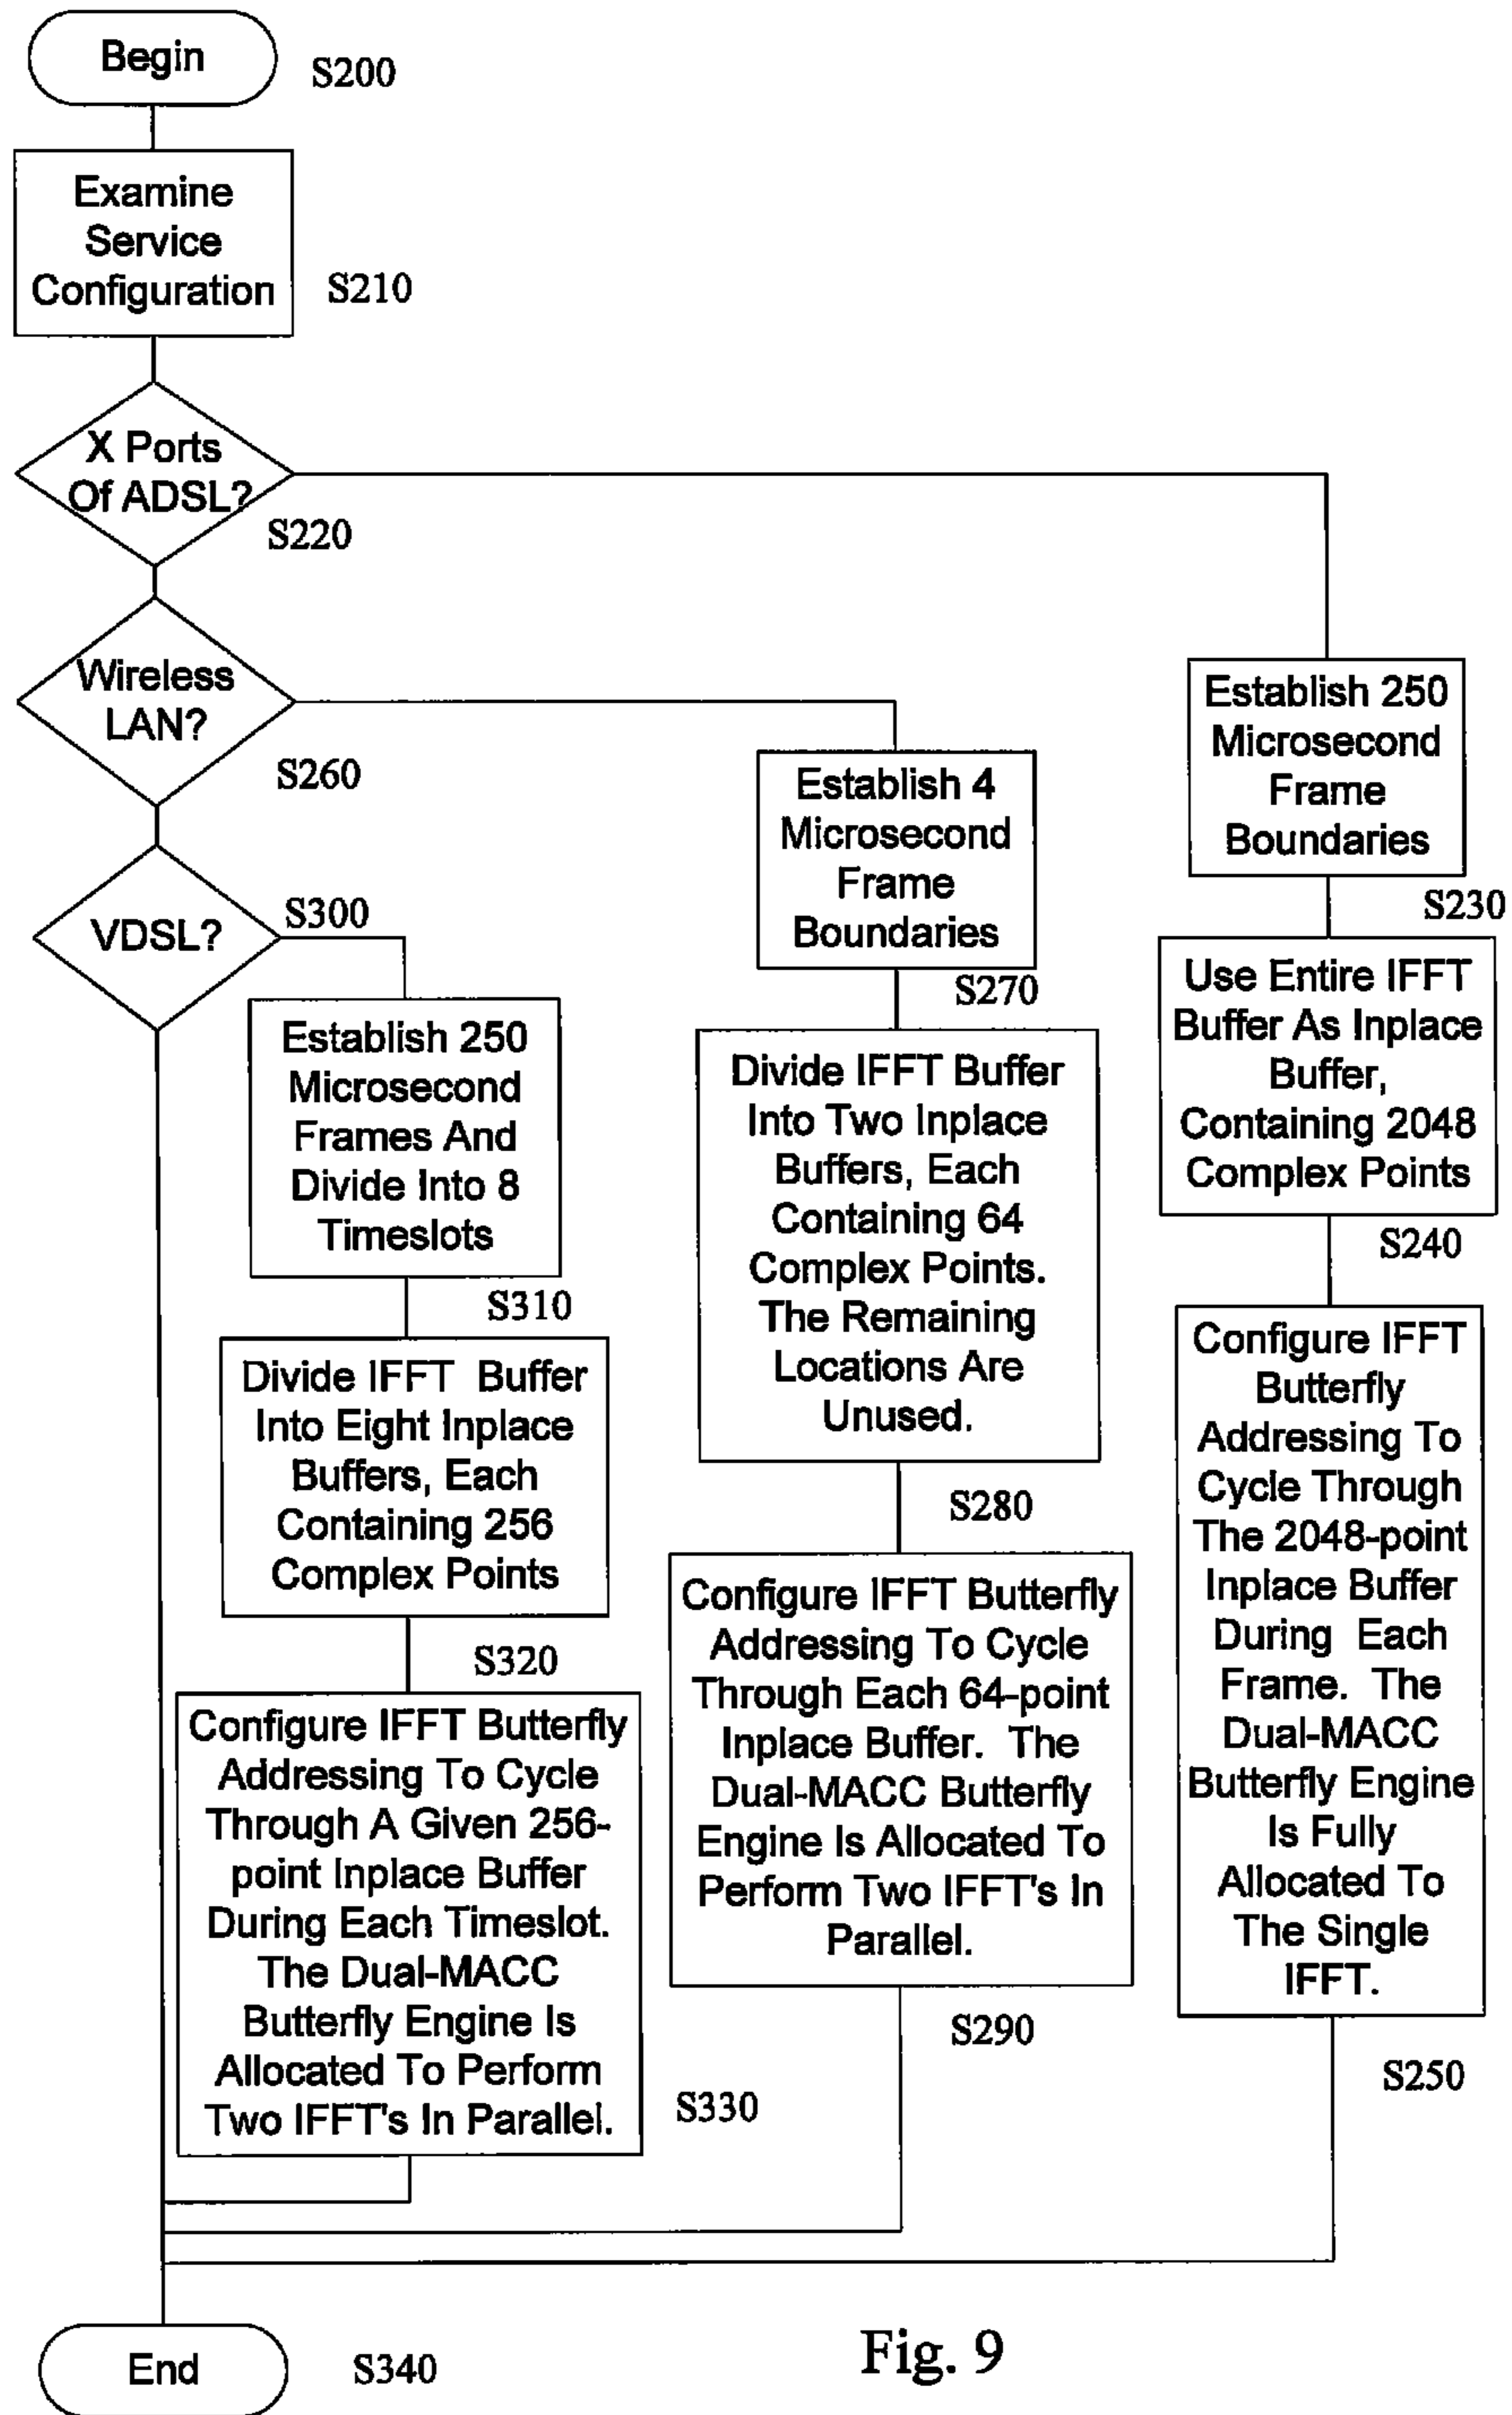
Begin S200

Examine Service Configuration S210

X Ports Of ADSL? S220

Wireless LAN? S260

VDSL? S300

Establish 250 Microsecond Frame Boundaries S230

Use Entire IFFT Buffer As Inplace Buffer, Containing 2048 Complex Points S240

Configure IFFT Butterfly Addressing To Cycle Through The 2048-point Inplace Buffer During Each Frame. The Dual-MACC Butterfly Engine Is Fully Allocated To The Single IFFT. S250

Establish 4 Microsecond Frame Boundaries S270

Divide IFFT Buffer Into Two Inplace Buffers, Each Containing 64 Complex Points. The Remaining Locations Are Unused. S280

Configure IFFT Butterfly Addressing To Cycle Through Each 64-point Inplace Buffer. The Dual-MACC Butterfly Engine Is Allocated To Perform Two IFFT's In Parallel. S290

Establish 250 Microsecond Frames And Divide Into 8 Timeslots S310

Divide IFFT Buffer Into Eight Inplace Buffers, Each Containing 256 Complex Points S320

Configure IFFT Butterfly Addressing To Cycle Through A Given 256-point Inplace Buffer During Each Timeslot. The Dual-MACC Butterfly Engine Is Allocated To Perform Two IFFT's In Parallel. S330

End S340

Fig. 9